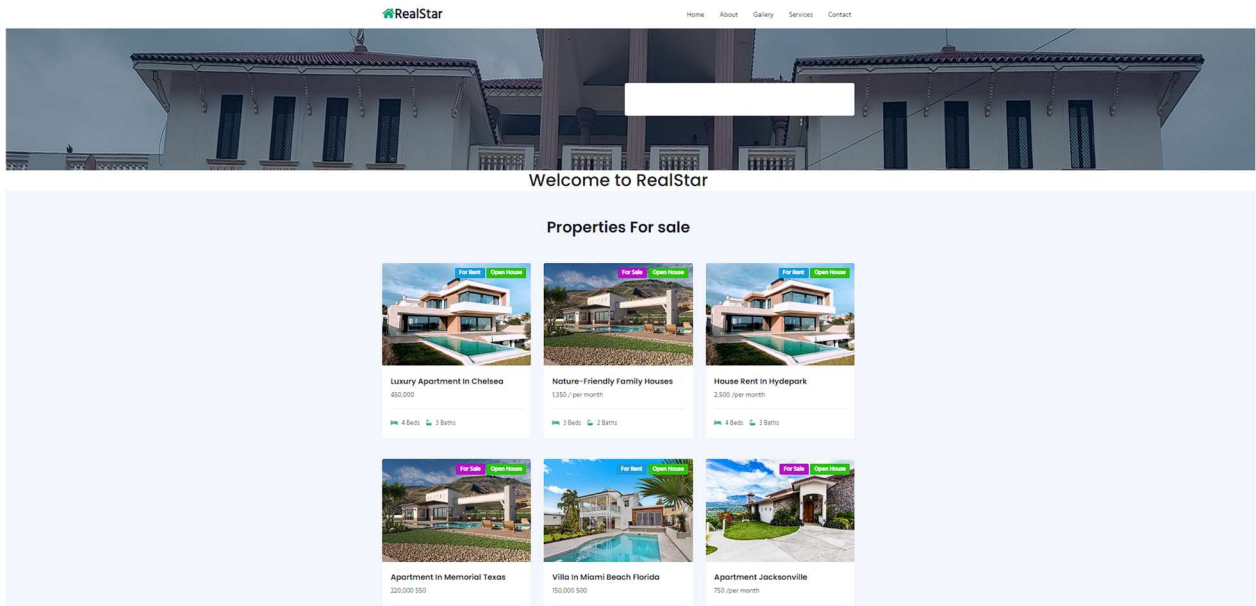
RealStar

Home About Gallery Services Contact

Welcome to RealStar

Properties For sale

For Rent Open House

Luxury Apartment In Chelsea

450,000

4 Beds 3 Baths

For Sale Open House

Nature-Friendly Family Houses

1,350 / per month

3 Beds 2 Baths

For Rent Open House

House Rent In Hydepark

2,500 /per month

4 Beds 3 Baths

For Sale Open House

Apartment In Memorial Texas

220,000 550

For Rent Open House

Villa In Miami Beach Florida

150,000 500

For Sale Open House

Apartment Jacksonville

750 /per month